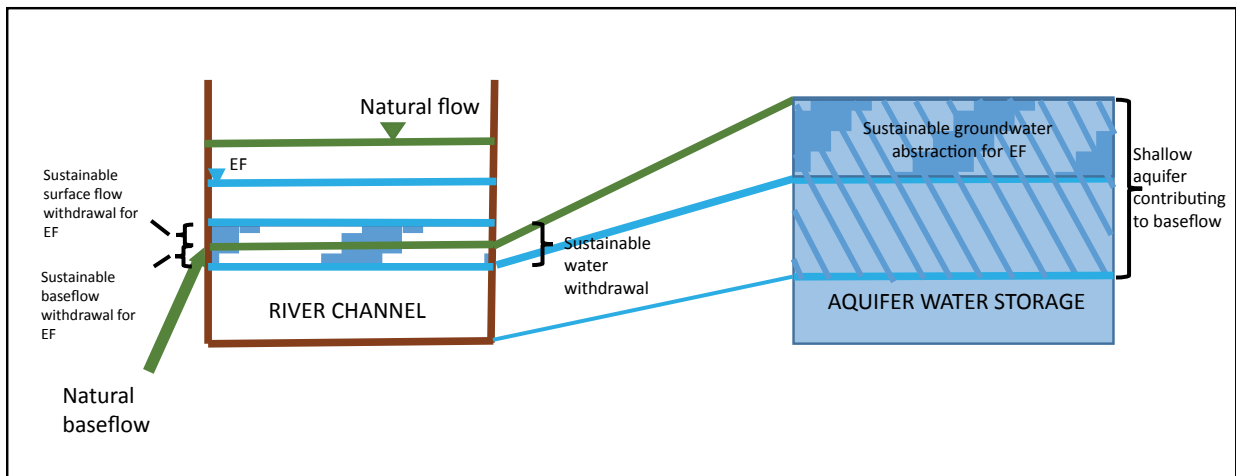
Natural flow

EF

Sustainable surface flow withdrawal for EF

Sustainable baseflow withdrawal for EF

Natural baseflow

Sustainable water withdrawal

RIVER CHANNEL

Sustainable groundwater abstraction for EF

Shallow aquifer contributing to baseflow

AQUIFER WATER STORAGE